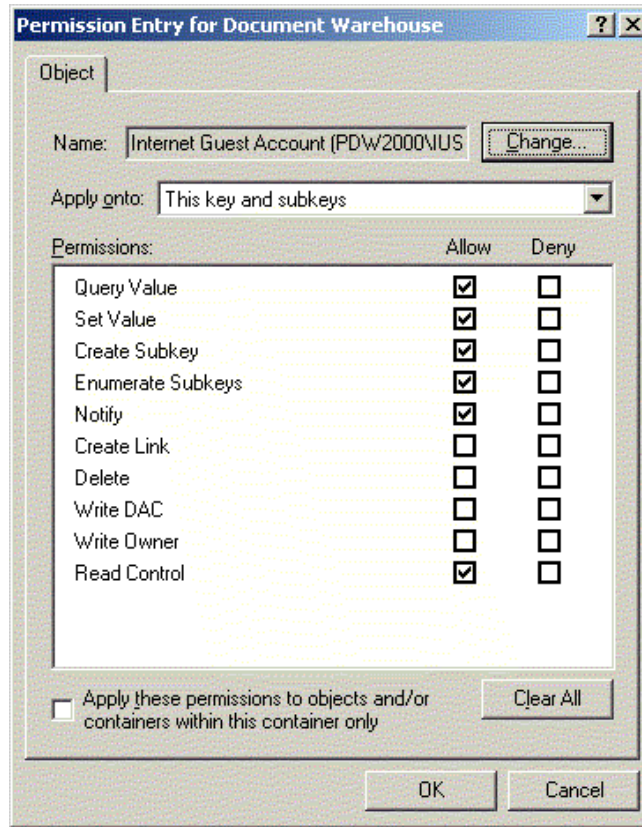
Permission Entry for Document Warehouse ? X

Object

Name: Internet Guest Account (PDW2000\IUS Change...

Apply onto: This key and subkeys

Permissions: Allow Deny

| Permissions | Allow | Deny |
|---|---|---|
| Query Value | ☑ | ☐ |
| Set Value | ☑ | ☐ |
| Create Subkey | ☑ | ☐ |
| Enumerate Subkeys | ☑ | ☐ |
| Notify | ☑ | ☐ |
| Create Link | ☐ | ☐ |
| Delete | ☐ | ☐ |
| Write DAC | ☐ | ☐ |
| Write Owner | ☐ | ☐ |
| Read Control | ☑ | ☐ |

☐ Apply these permissions to objects and/or containers within this container only

Clear All

OK Cancel